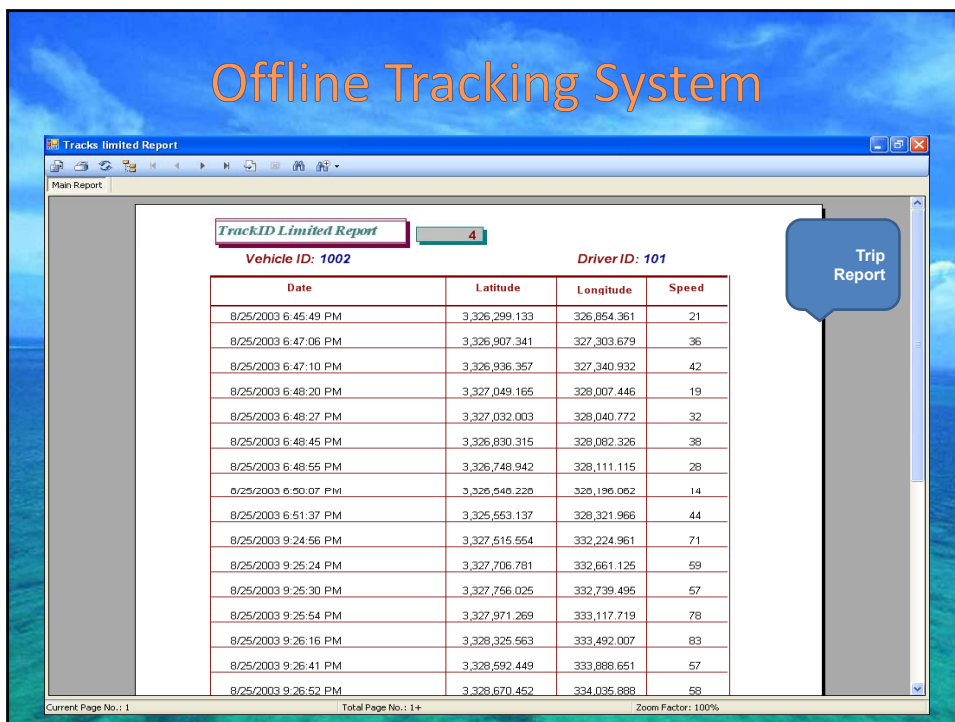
Offline Tracking System

Tracks limited Report

Main Report

TrackID Limited Report

4

Vehicle ID: 1002

Driver ID: 101

Trip Report

| Date | Latitude | Longitude | Speed |
|---|---|---|---|
| 8/25/2003 6:45:49 PM | 3,326,299.133 | 326,854.361 | 21 |
| 8/25/2003 6:47:06 PM | 3,326,907.341 | 327,303.679 | 36 |
| 8/25/2003 6:47:10 PM | 3,326,936.357 | 327,340.932 | 42 |
| 8/25/2003 6:48:20 PM | 3,327,049.165 | 328,007.446 | 19 |
| 8/25/2003 6:48:27 PM | 3,327,032.003 | 328,040.772 | 32 |
| 8/25/2003 6:48:45 PM | 3,326,830.315 | 328,082.326 | 38 |
| 8/25/2003 6:48:55 PM | 3,326,748.942 | 328,111.115 | 28 |
| 8/25/2003 6:50:07 PM | 3,326,546.228 | 328,196.062 | 14 |
| 8/25/2003 6:51:37 PM | 3,325,553.137 | 328,321.966 | 44 |
| 8/25/2003 9:24:56 PM | 3,327,515.554 | 332,224.961 | 71 |
| 8/25/2003 9:25:24 PM | 3,327,706.781 | 332,661.125 | 59 |
| 8/25/2003 9:25:30 PM | 3,327,756.025 | 332,739.495 | 57 |
| 8/25/2003 9:25:54 PM | 3,327,971.269 | 333,117.719 | 78 |
| 8/25/2003 9:26:16 PM | 3,328,325.563 | 333,492.007 | 83 |
| 8/25/2003 9:26:41 PM | 3,328,592.449 | 333,888.651 | 57 |
| 8/25/2003 9:26:52 PM | 3,328,670.452 | 334,035.888 | 58 |

Current Page No.: 1

Total Page No.: 1+

Zoom Factor: 100%